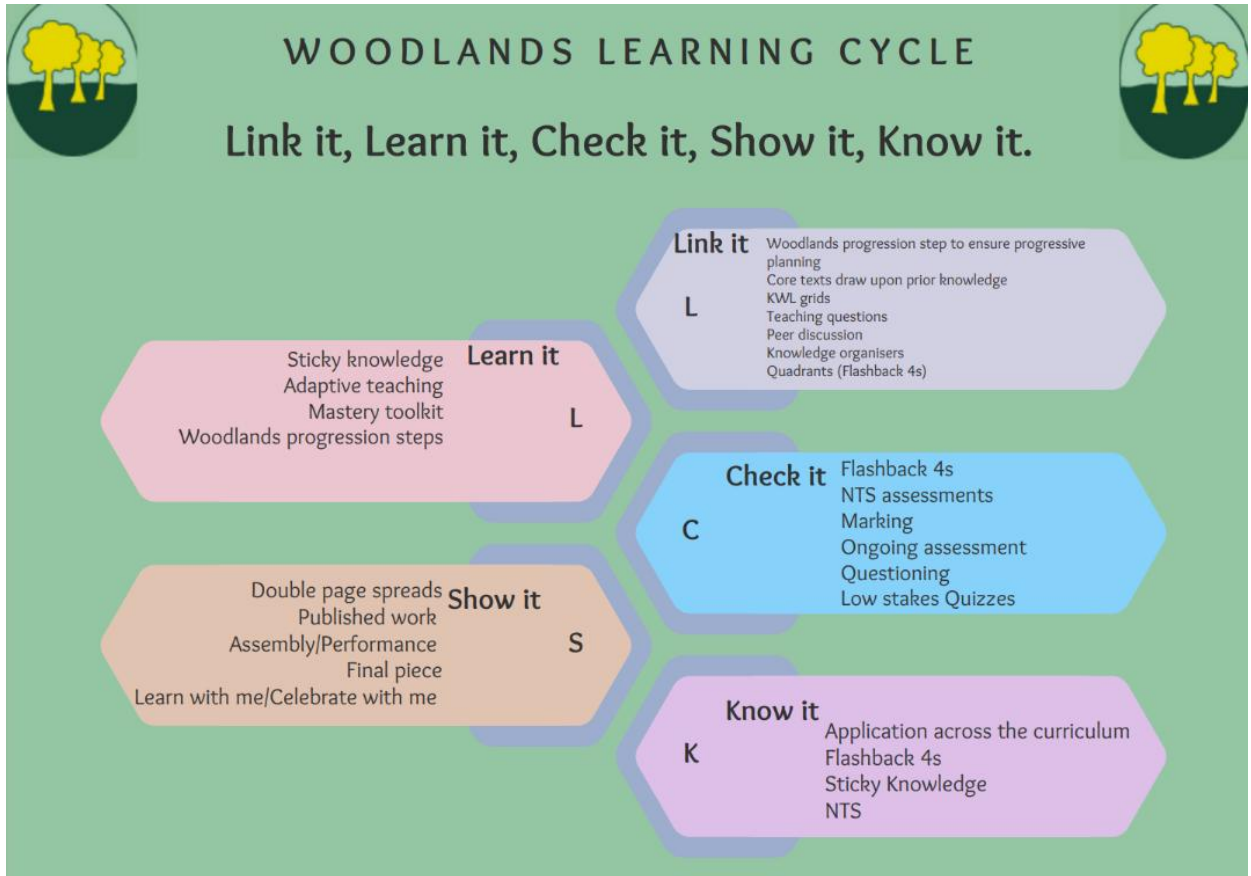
WOODLANDS LEARNING CYCLE

Link it, Learn it, Check it, Show it, Know it.

Link it
L
Woodlands progression step to ensure progressive planning
Core texts draw upon prior knowledge
KWL grids
Teaching questions
Peer discussion
Knowledge organisers
Quadrants (Flashback 4s)

Learn it
L
Sticky knowledge
Adaptive teaching
Mastery toolkit
Woodlands progression steps

Check it
C
Flashback 4s
NTS assessments
Marking
Ongoing assessment
Questioning
Low stakes Quizzes

Show it
S
Double page spreads
Published work
Assembly/Performance
Final piece
Learn with me/Celebrate with me

Know it
K
Application across the curriculum
Flashback 4s
Sticky Knowledge
NTS